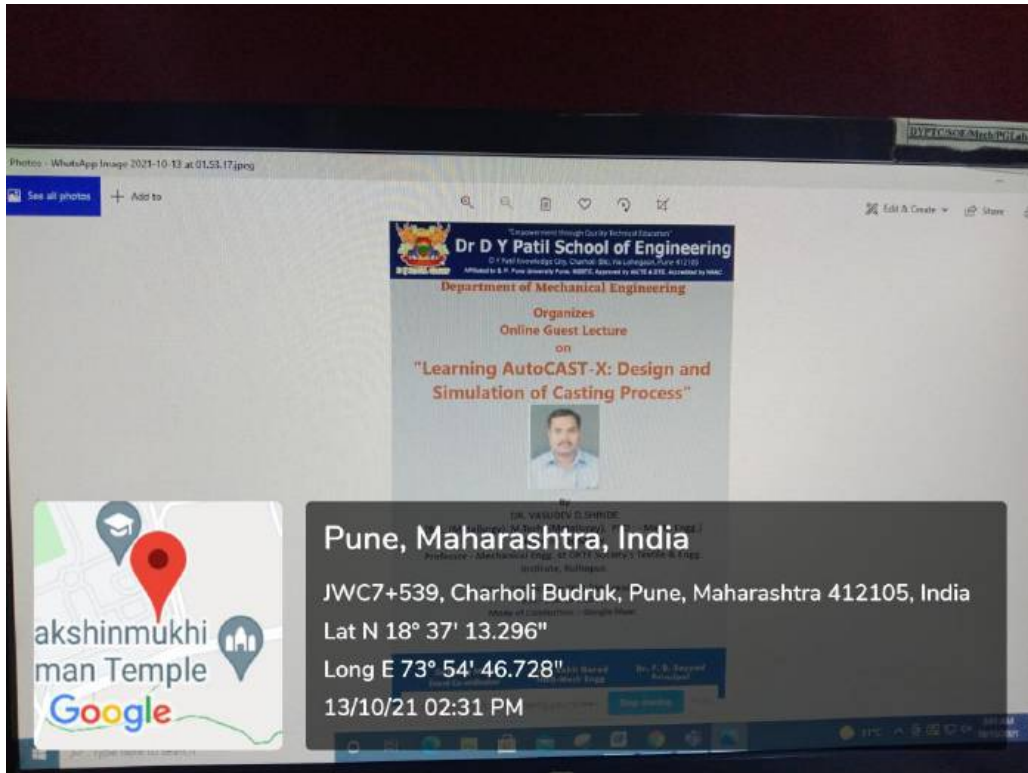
DYPTC/SOE/Mech/PGLab

Photos - WhatsApp Image 2021-10-13 at 01.53.17.jpeg

See all photos

+ Add to

Edit & Create

Share

"Empowerment through Quality Technical Education"

Dr D Y Patil School of Engineering

D Y Patil Knowledge City, Charholi (Bk), Via Lohegaon, Pune 412105

Affiliated to S. P. Pune University Pune, MSBTE, Approved by AICTE & DTE, Accredited by NAAC

Department of Mechanical Engineering

Organizes

Online Guest Lecture

on

"Learning AutoCAST-X: Design and Simulation of Casting Process"

By

DR. VASUDEV D. SHINDE

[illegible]

Professor - Mechanical Engg. at DKTE Society's Textile & Engg. Institute, Ichalkaranji

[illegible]

Mode of Conduction - Google Meet

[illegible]

Pune, Maharashtra, India

JWC7+539, Charholi Budruk, Pune, Maharashtra 412105, India

Lat N 18° 37' 13.296"

Long E 73° 54' 46.728"

13/10/21 02:31 PM

akshinmukhi

man Temple

Google

Type here to search